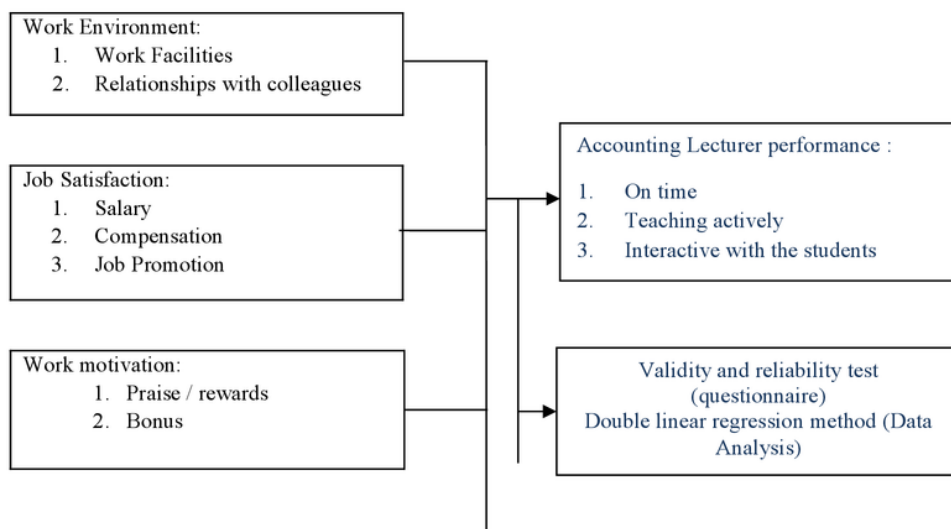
Work Environment:
1. Work Facilities
2. Relationships with colleagues

Job Satisfaction:
1. Salary
2. Compensation
3. Job Promotion

Work motivation:
1. Praise / rewards
2. Bonus

Accounting Lecturer performance :
1. On time
2. Teaching actively
3. Interactive with the students

Validity and reliability test (questionnaire)
Double linear regression method (Data Analysis)